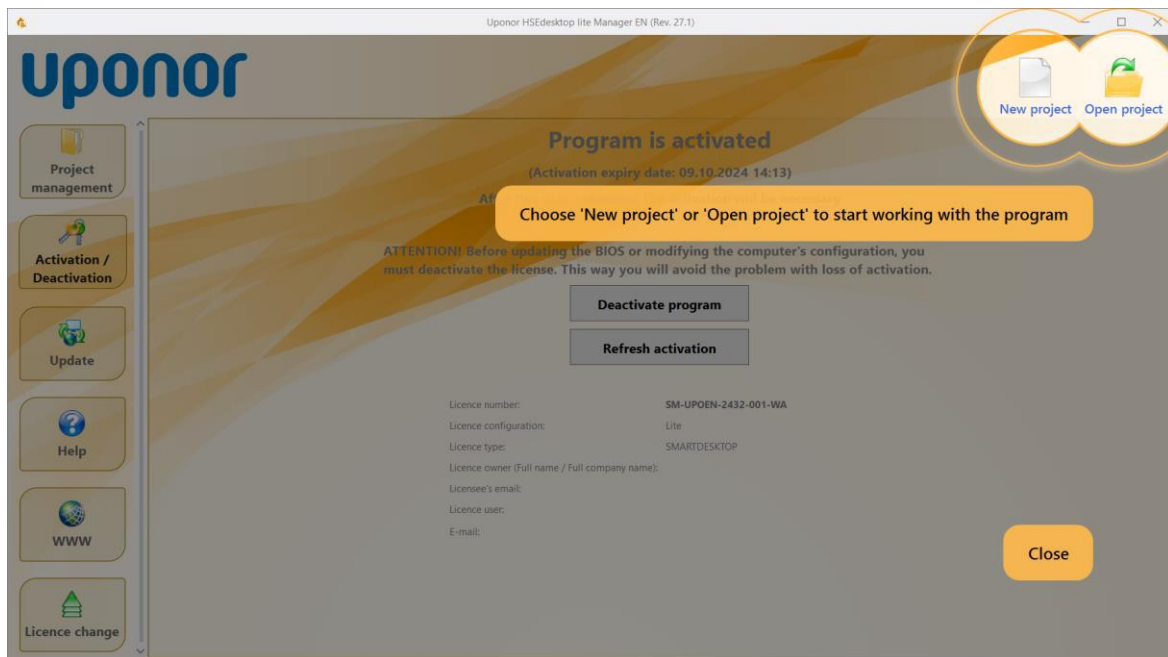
Uponor HSEdesktop lite Manager EN (Rev. 27.1)

uponor

New project
Open project

Project management

Activation / Deactivation

Update

Help

WWW

Licence change

Program is activated

(Activation expiry date: 09.10.2024 14:13)

Af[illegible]

Choose 'New project' or 'Open project' to start working with the program

ATTENTION! Before updating the BIOS or modifying the computer's configuration, you must deactivate the license. This way you will avoid the problem with loss of activation.

Deactivate program

Refresh activation

| | |
|---|---|
| Licence number: | SM-UPOEN-2432-001-WA |
| Licence configuration: | Lite |
| Licence type: | SMARTDESKTOP |
| Licence owner (Full name / Full company name): | |
| Licensee's email: | |
| Licence user: | |
| E-mail: | |

Close